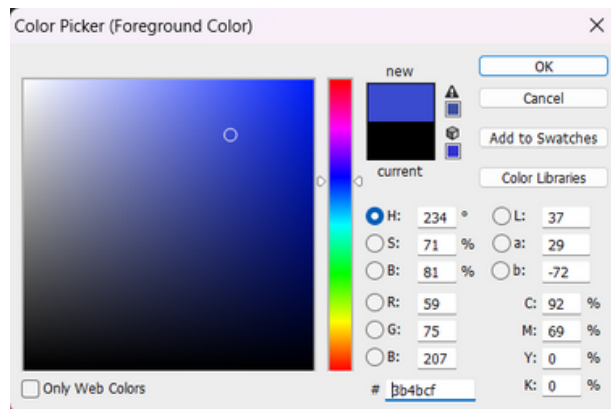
Color Picker (Foreground Color)

×

new

current

OK

Cancel

Add to Swatches

Color Libraries

H: 234 °

S: 71 %

B: 81 %

R: 59

G: 75

B: 207

L: 37

a: 29

b: -72

C: 92 %

M: 69 %

Y: 0 %

K: 0 %

Only Web Colors

# 3b4bcf